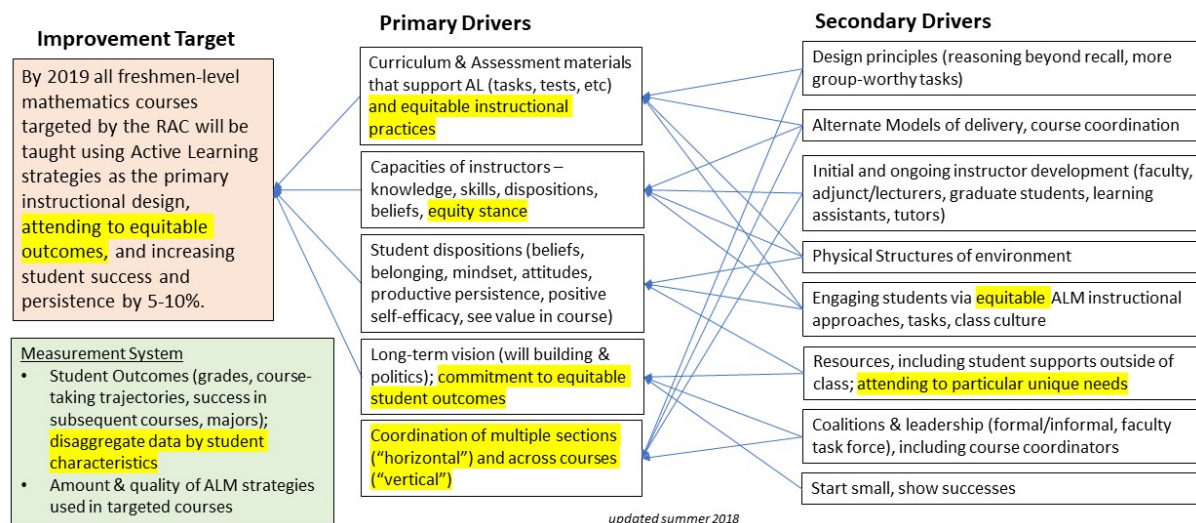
Improvement Target

By 2019 all freshmen-level mathematics courses targeted by the RAC will be taught using Active Learning strategies as the primary instructional design, attending to equitable outcomes, and increasing student success and persistence by 5-10%.

Measurement System
• Student Outcomes (grades, course-taking trajectories, success in subsequent courses, majors); disaggregate data by student characteristics
• Amount & quality of ALM strategies used in targeted courses

Primary Drivers

Curriculum & Assessment materials that support AL (tasks, tests, etc) and equitable instructional practices

Capacities of instructors – knowledge, skills, dispositions, beliefs, equity stance

Student dispositions (beliefs, belonging, mindset, attitudes, productive persistence, positive self-efficacy, see value in course)

Long-term vision (will building & politics); commitment to equitable student outcomes

Coordination of multiple sections ("horizontal") and across courses ("vertical")

Secondary Drivers

Design principles (reasoning beyond recall, more group-worthy tasks)

Alternate Models of delivery, course coordination

Initial and ongoing instructor development (faculty, adjunct/lecturers, graduate students, learning assistants, tutors)

Physical Structures of environment

Engaging students via equitable ALM instructional approaches, tasks, class culture

Resources, including student supports outside of class; attending to particular unique needs

Coalitions & leadership (formal/informal, faculty task force), including course coordinators

Start small, show successes

updated summer 2018